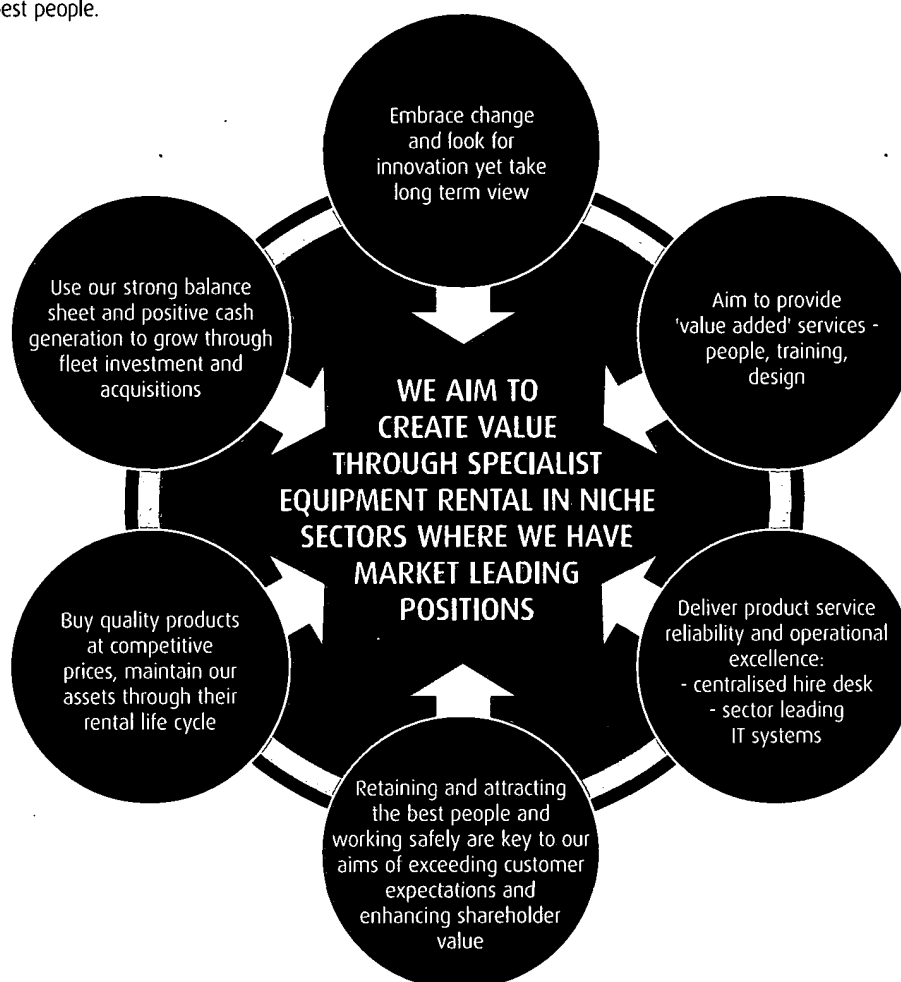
est people.

Embrace change and look for innovation yet take long term view

Use our strong balance sheet and positive cash generation to grow through fleet investment and acquisitions

Aim to provide 'value added' services - people, training, design

WE AIM TO CREATE VALUE THROUGH SPECIALIST EQUIPMENT RENTAL IN NICHE SECTORS WHERE WE HAVE MARKET LEADING POSITIONS

Buy quality products at competitive prices, maintain our assets through their rental life cycle

Deliver product service reliability and operational excellence:
- centralised hire desk
- sector leading IT systems

Retaining and attracting the best people and working safely are key to our aims of exceeding customer expectations and enhancing shareholder value